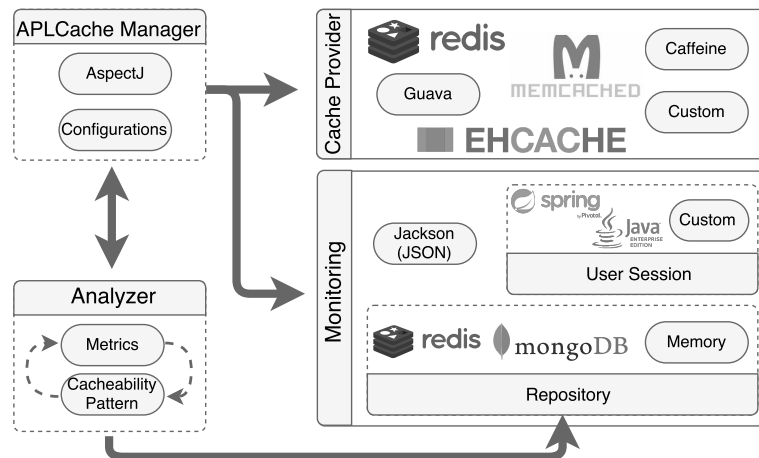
APLCache Manager

AspectJ

Configurations

Analyzer

Metrics

Cacheability Pattern

Cache Provider

redis

Guava

MEMCACHED

Caffeine

Custom

EHCACHE

Monitoring

Jackson (JSON)

spring by Pivotal

Java ENTERPRISE EDITION

Custom

User Session

redis

mongoDB

Memory

Repository